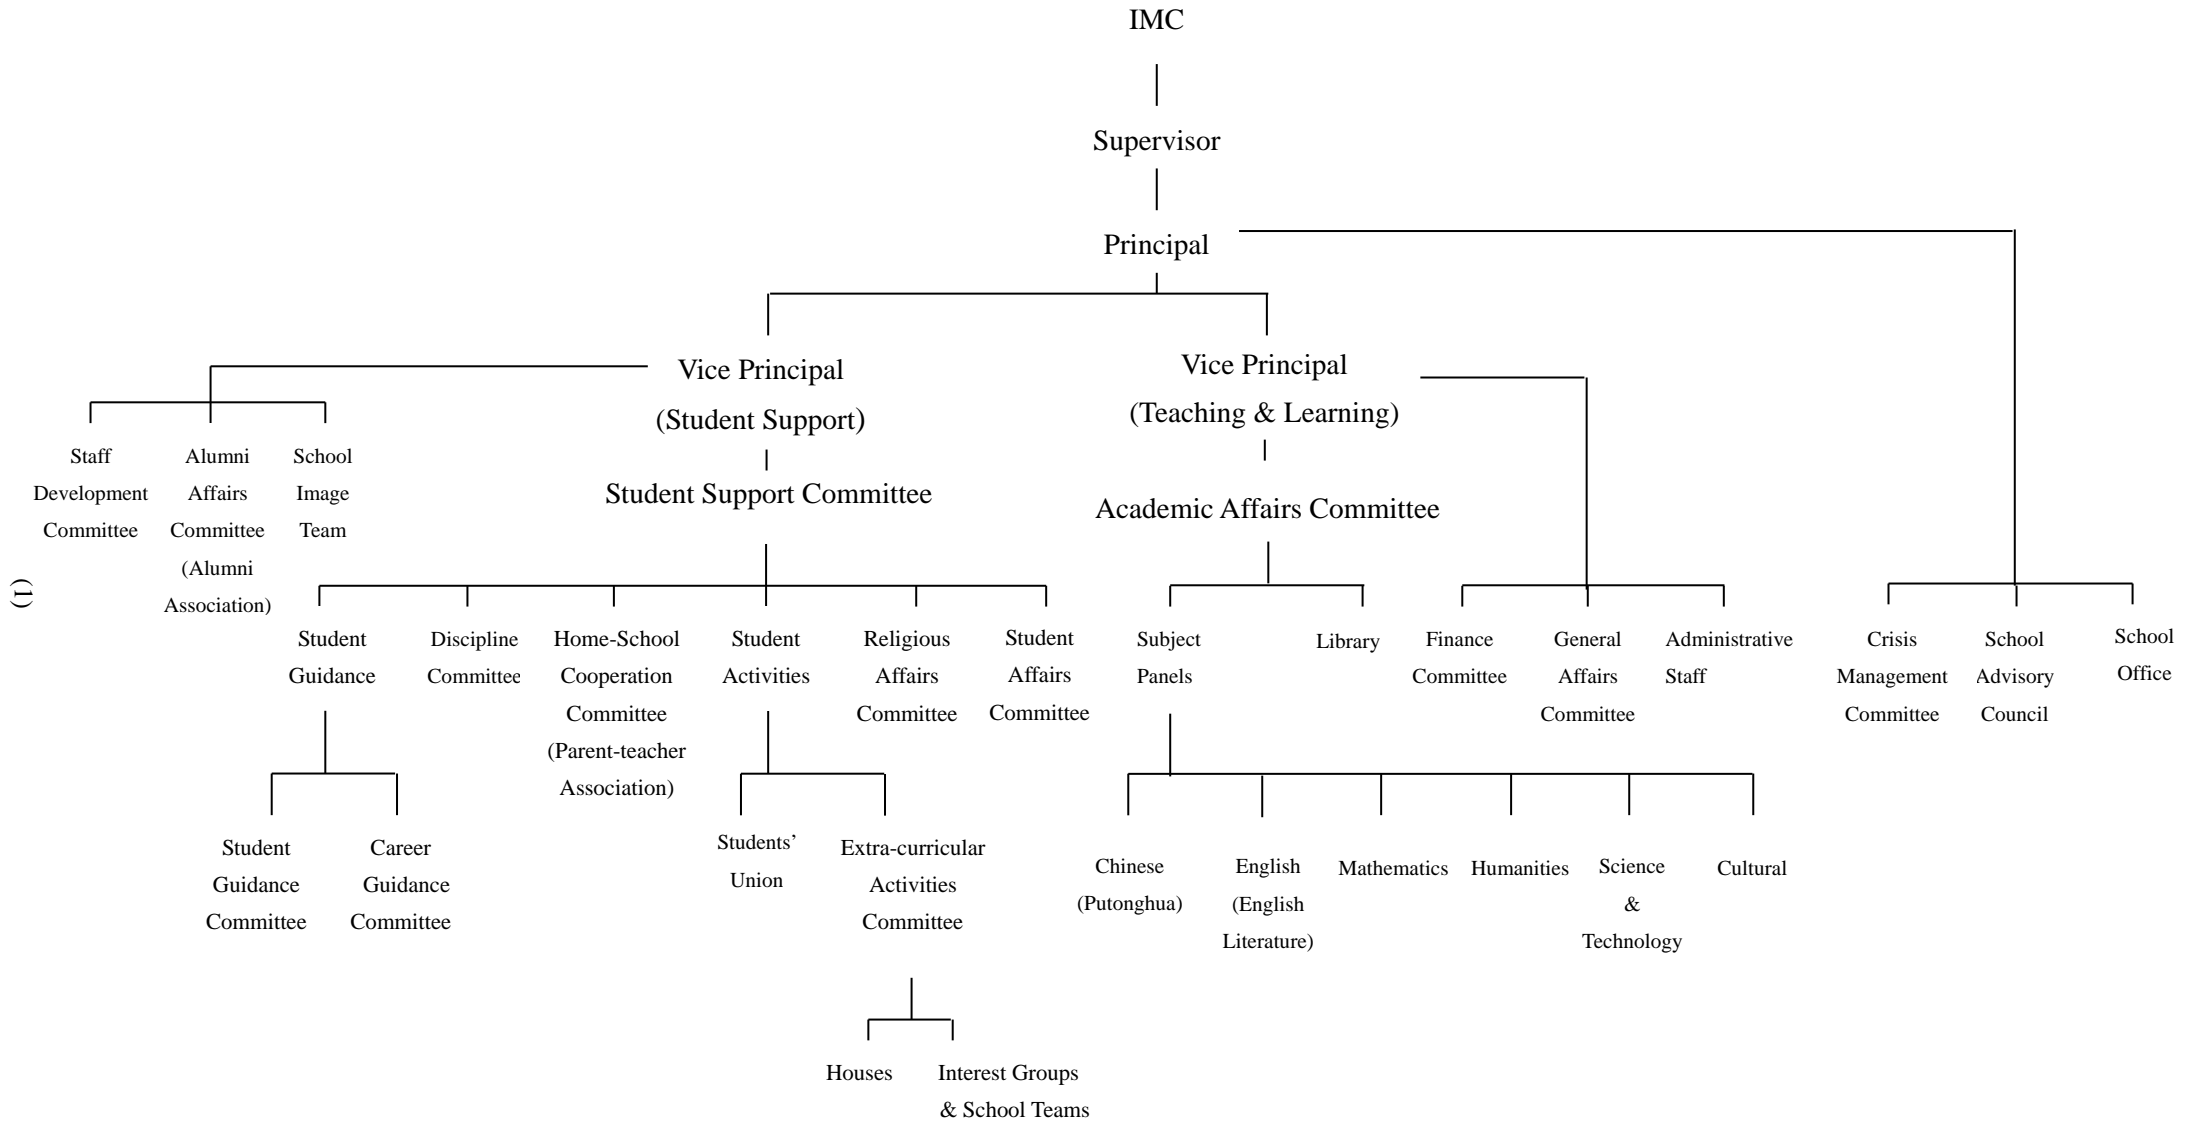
IMC

Supervisor

Principal

Vice Principal (Student Support)

Student Support Committee

Vice Principal (Teaching & Learning)

Academic Affairs Committee

Staff Development Committee

Alumni Affairs Committee (Alumni Association)

School Image Team

(1)

Student Guidance

Discipline Committee

Home-School Cooperation Committee (Parent-teacher Association)

Student Activities

Religious Affairs Committee

Student Affairs Committee

Subject Panels

Library

Finance Committee

General Affairs Committee

Administrative Staff

Crisis Management Committee

School Advisory Council

School Office

Student Guidance Committee

Career Guidance Committee

Students' Union

Extra-curricular Activities Committee

Chinese (Putonghua)

English (English Literature)

Mathematics

Humanities

Science & Technology

Cultural

Houses

Interest Groups & School Teams